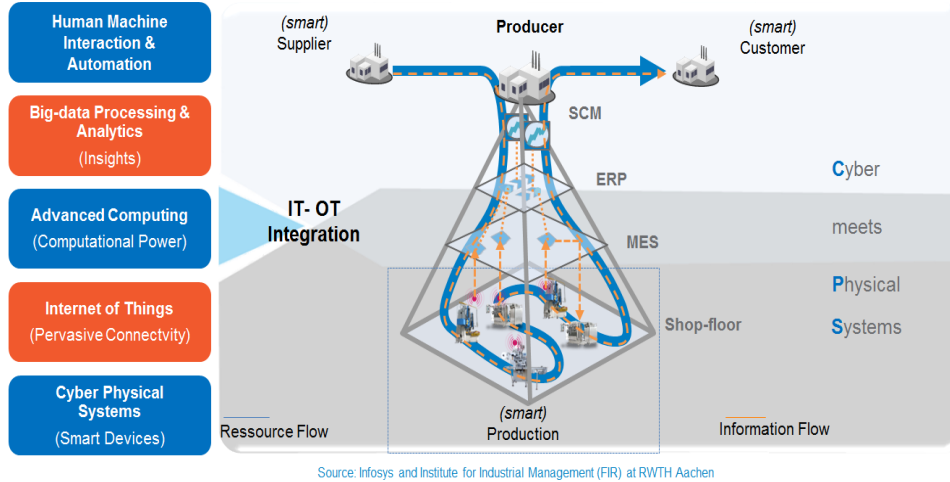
Human Machine Interaction & Automation

Big-data Processing & Analytics
(Insights)

Advanced Computing
(Computational Power)

Internet of Things
(Pervasive Connectvity)

Cyber Physical Systems
(Smart Devices)

(smart)
Supplier

Producer

(smart)
Customer

SCM

ERP

MES

Shop-floor

IT- OT Integration

Cyber

meets

Physical

Systems

Ressource Flow

(smart)
Production

Information Flow

Source: Infosys and Institute for Industrial Management (FIR) at RWTH Aachen